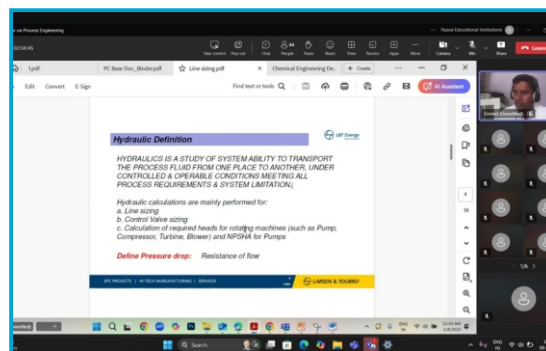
on Process Engineering
Pawal Educational Institutions
02:34:46
Take control Pop out Chat People Raise React View Rooms Apps More Camera Mic Share Leave
1.pdf
PC Base Doc_Binder.pdf
Line sizing.pdf
Chemical Engineering De...
+ Create
Edit Convert E-Sign
Find text or tools
AI Assistant
Hydraulic Definition
L&T Energy
HYDRAULICS IS A STUDY OF SYSTEM ABILITY TO TRANSPORT THE PROCESS FLUID FROM ONE PLACE TO ANOTHER, UNDER CONTROLLED & OPERABLE CONDITIONS MEETING ALL PROCESS REQUIREMENTS & SYSTEM LIMITATION.
Hydraulic calculations are mainly performed for:
a. Line sizing
b. Control Valve sizing
c. Calculation of required heads for rotating machines (such as Pump, Compressor, Turbine, Blower) and NPSHA for Pumps
Define Pressure drop: Resistance of flow
EPC PROJECTS | HI-TECH MANUFACTURING | SERVICES
LARSEN & TOUBRO
4
14
1/6
Search
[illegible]